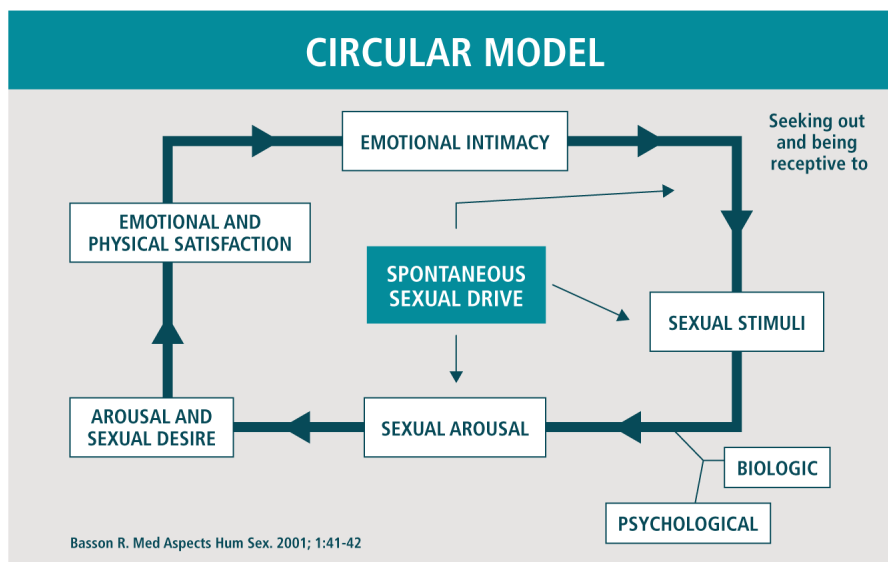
CIRCULAR MODEL

EMOTIONAL INTIMACY

Seeking out and being receptive to

EMOTIONAL AND PHYSICAL SATISFACTION

SPONTANEOUS SEXUAL DRIVE

SEXUAL STIMULI

AROUSAL AND SEXUAL DESIRE

SEXUAL AROUSAL

BIOLOGIC

PSYCHOLOGICAL

Basson R. Med Aspects Hum Sex. 2001; 1:41-42